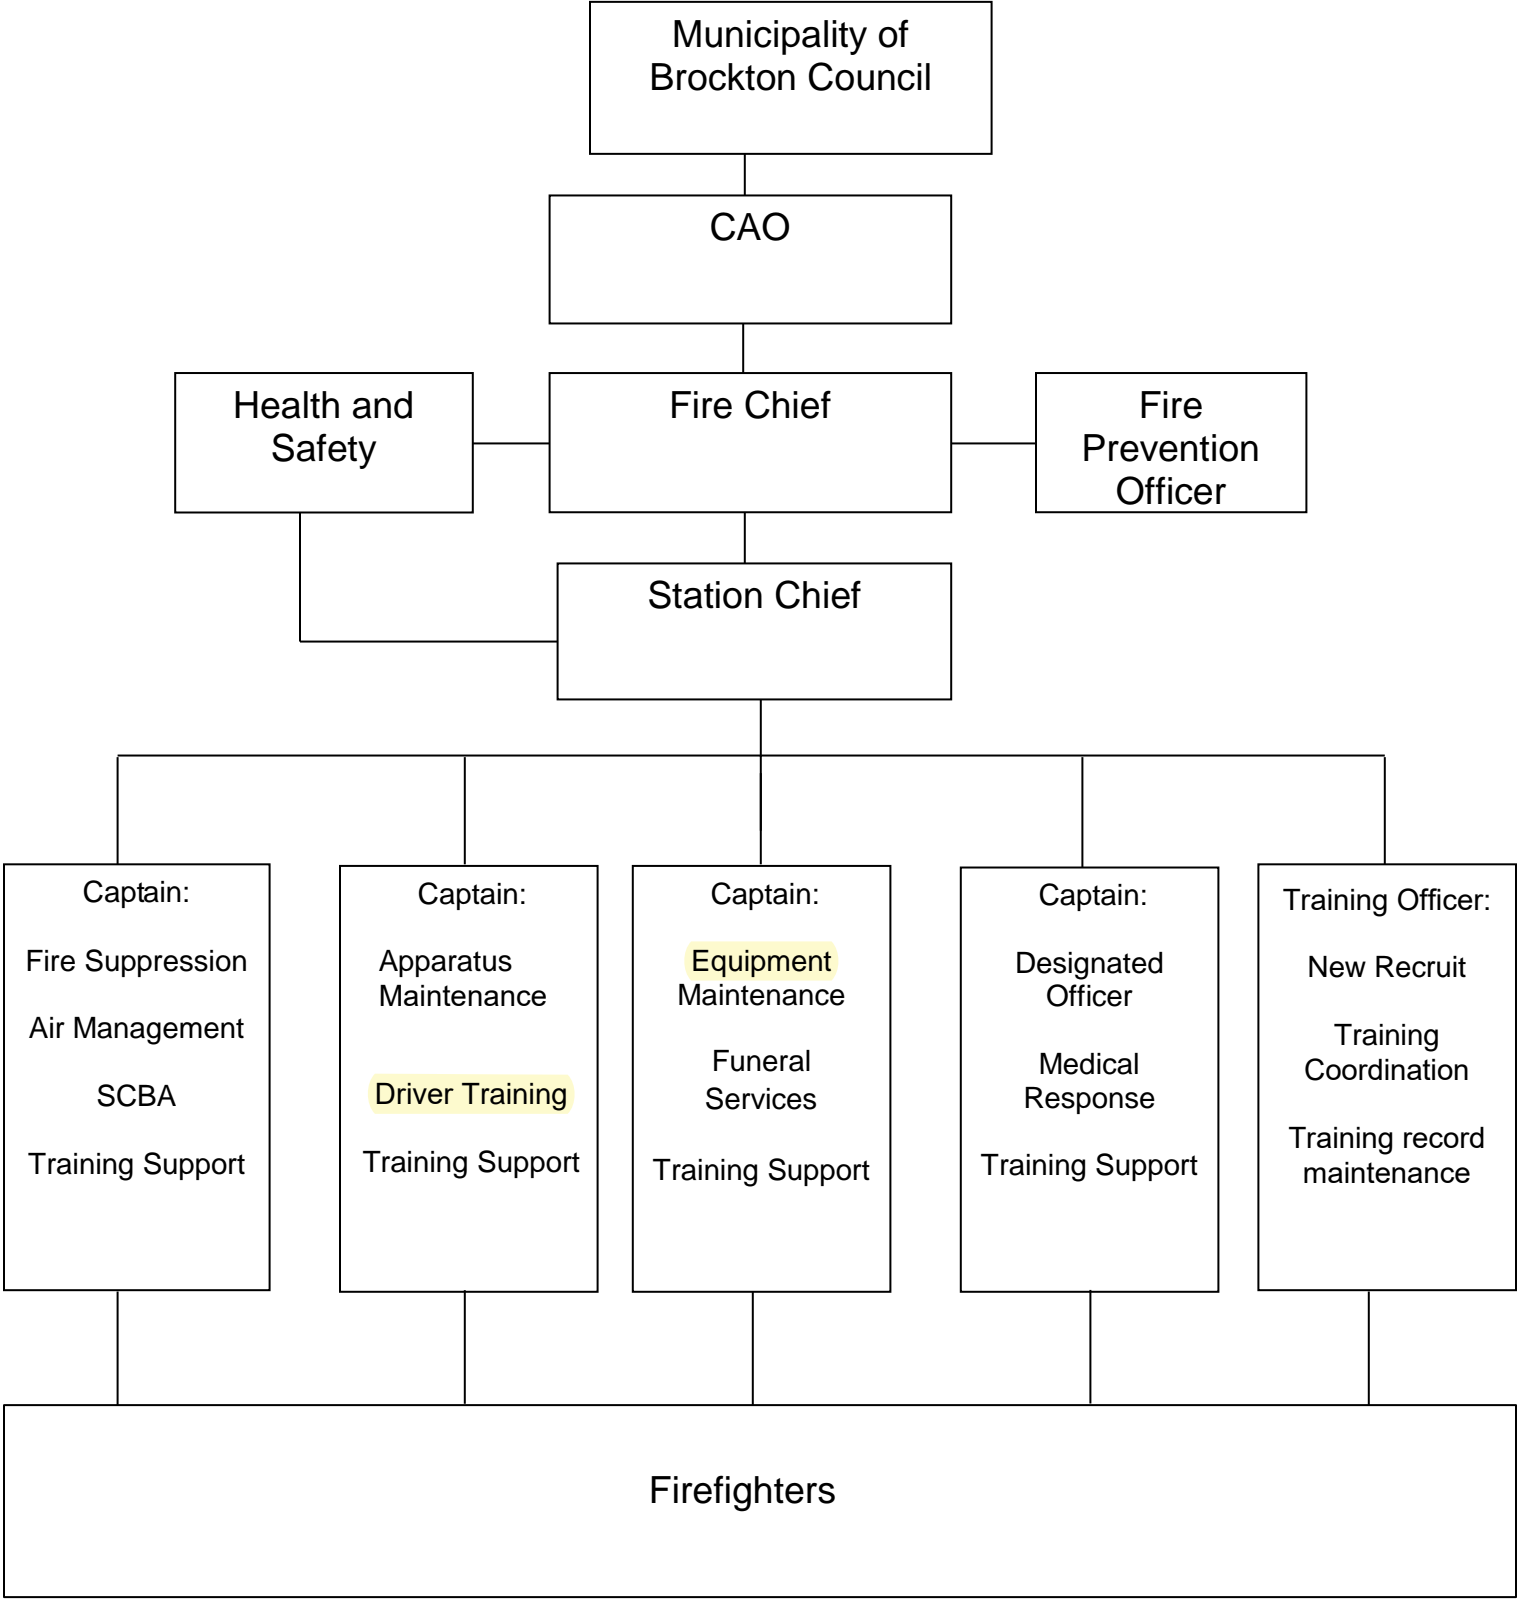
Municipality of Brockton Council

CAO

Health and Safety

Fire Chief

Fire Prevention Officer

Station Chief

Captain:

Fire Suppression

Air Management

SCBA

Training Support

Captain:

Apparatus Maintenance

Driver Training

Training Support

Captain:

Equipment Maintenance

Funeral Services

Training Support

Captain:

Designated Officer

Medical Response

Training Support

Training Officer:

New Recruit

Training Coordination

Training record maintenance

Firefighters